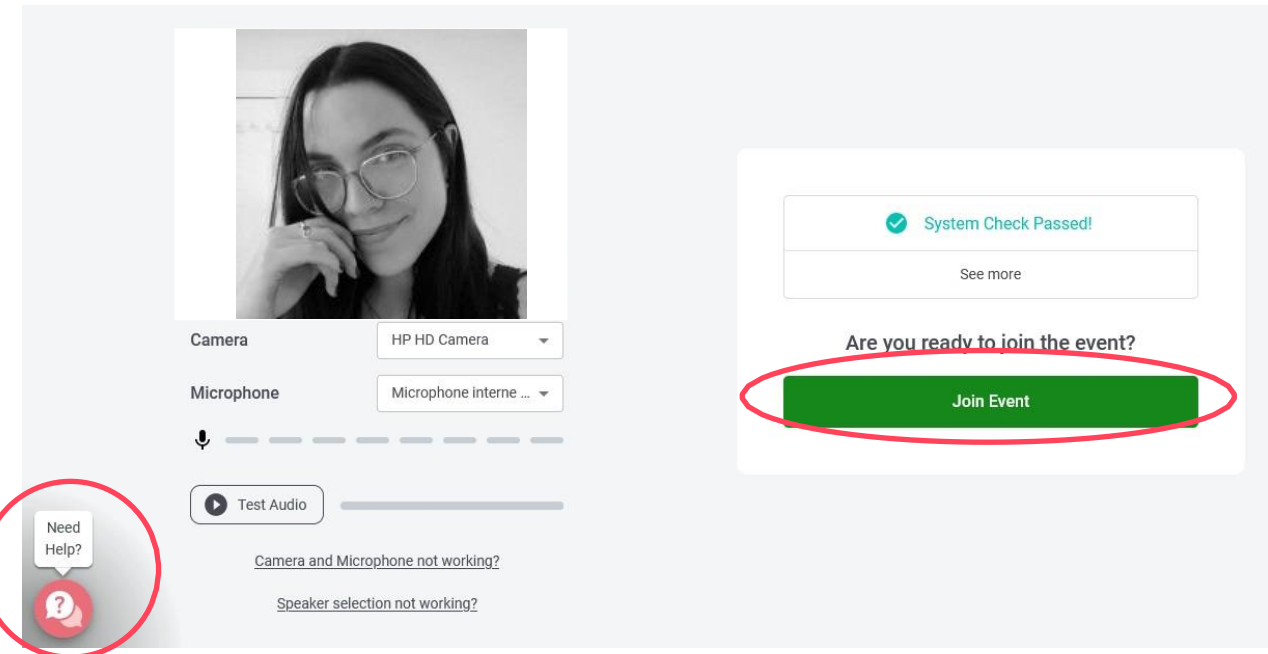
Camera
HP HD Camera

Microphone
Microphone interne ...

Test Audio

Camera and Microphone not working?

Speaker selection not working?

Need Help?

System Check Passed!

See more

Are you ready to join the event?

Join Event